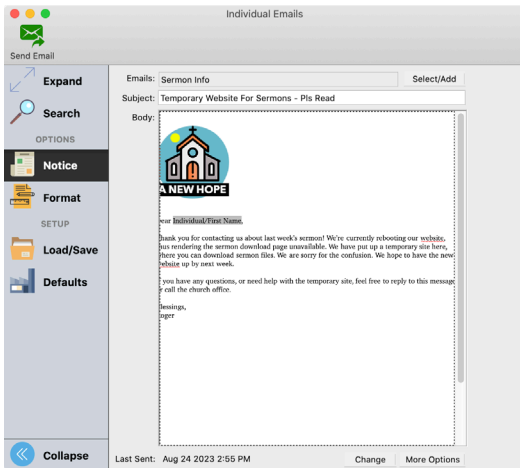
Individual Emails

Send Email

Expand

Search

OPTIONS

Notice

Format

SETUP

Load/Save

Defaults

Collapse

Emails: Sermon Info

Select/Add

Subject: Temporary Website For Sermons - Pls Read

Body:

A NEW HOPE

ear Individual/First Name,

hank you for contacting us about last week's sermon! We're currently rebooting our website, nus rendering the sermon download page unavailable. We have put up a temporary site here, where you can download sermon files. We are sorry for the confusion. We hope to have the new vebsite up by next week.

you have any questions, or need help with the temporary site, feel free to reply to this message r call the church office.

lessings,
nger

Last Sent: Aug 24 2023 2:55 PM

Change

More Options